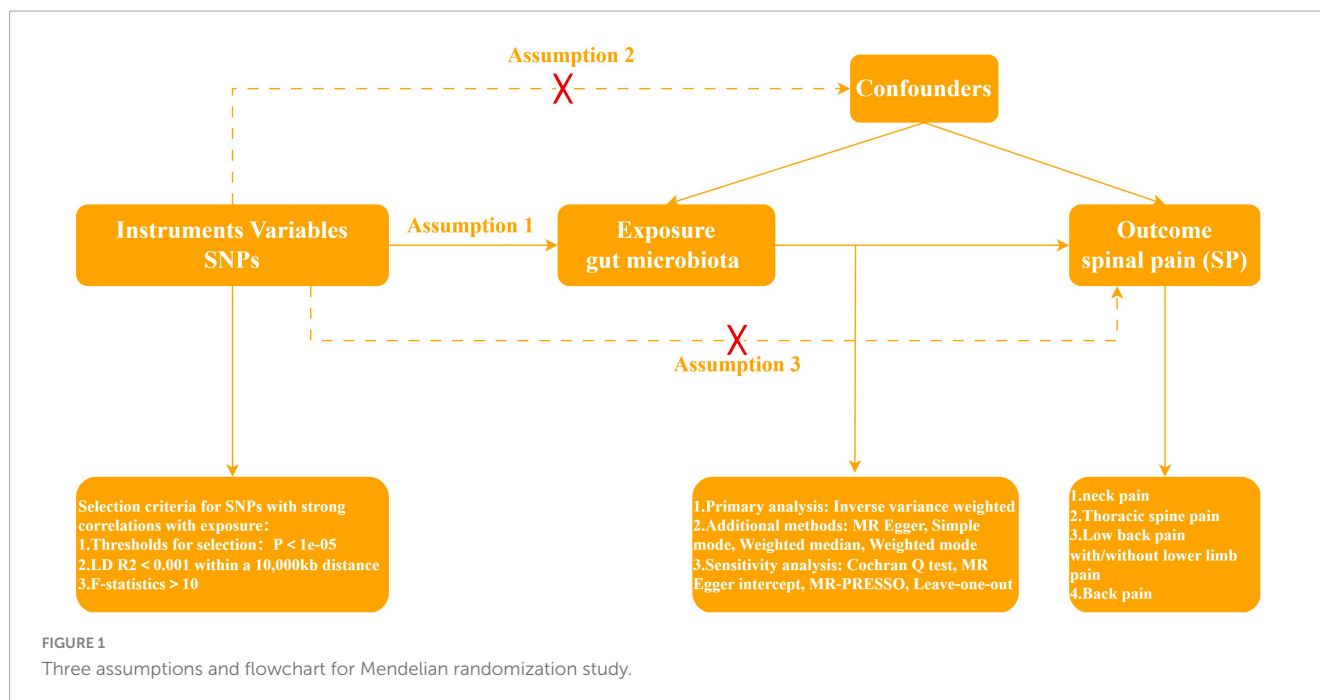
Assumption 2

X

Confounders

Instruments Variables
SNPs

Assumption 1

Exposure
gut microbiota

Outcome
spinal pain (SP)

X

Assumption 3

Selection criteria for SNPs with strong correlations with exposure：
1.Thresholds for selection： P < 1e-05
2.LD R2 < 0.001 within a 10,000kb distance
3.F-statistics > 10

1.Primary analysis: Inverse variance weighted
2.Additional methods: MR Egger, Simple mode, Weighted median, Weighted mode
3.Sensitivity analysis: Cochran Q test, MR Egger intercept, MR-PRESSO, Leave-one-out

1.neck pain
2.Thoracic spine pain
3.Low back pain with/without lower limb pain
4.Back pain

FIGURE 1
Three assumptions and flowchart for Mendelian randomization study.